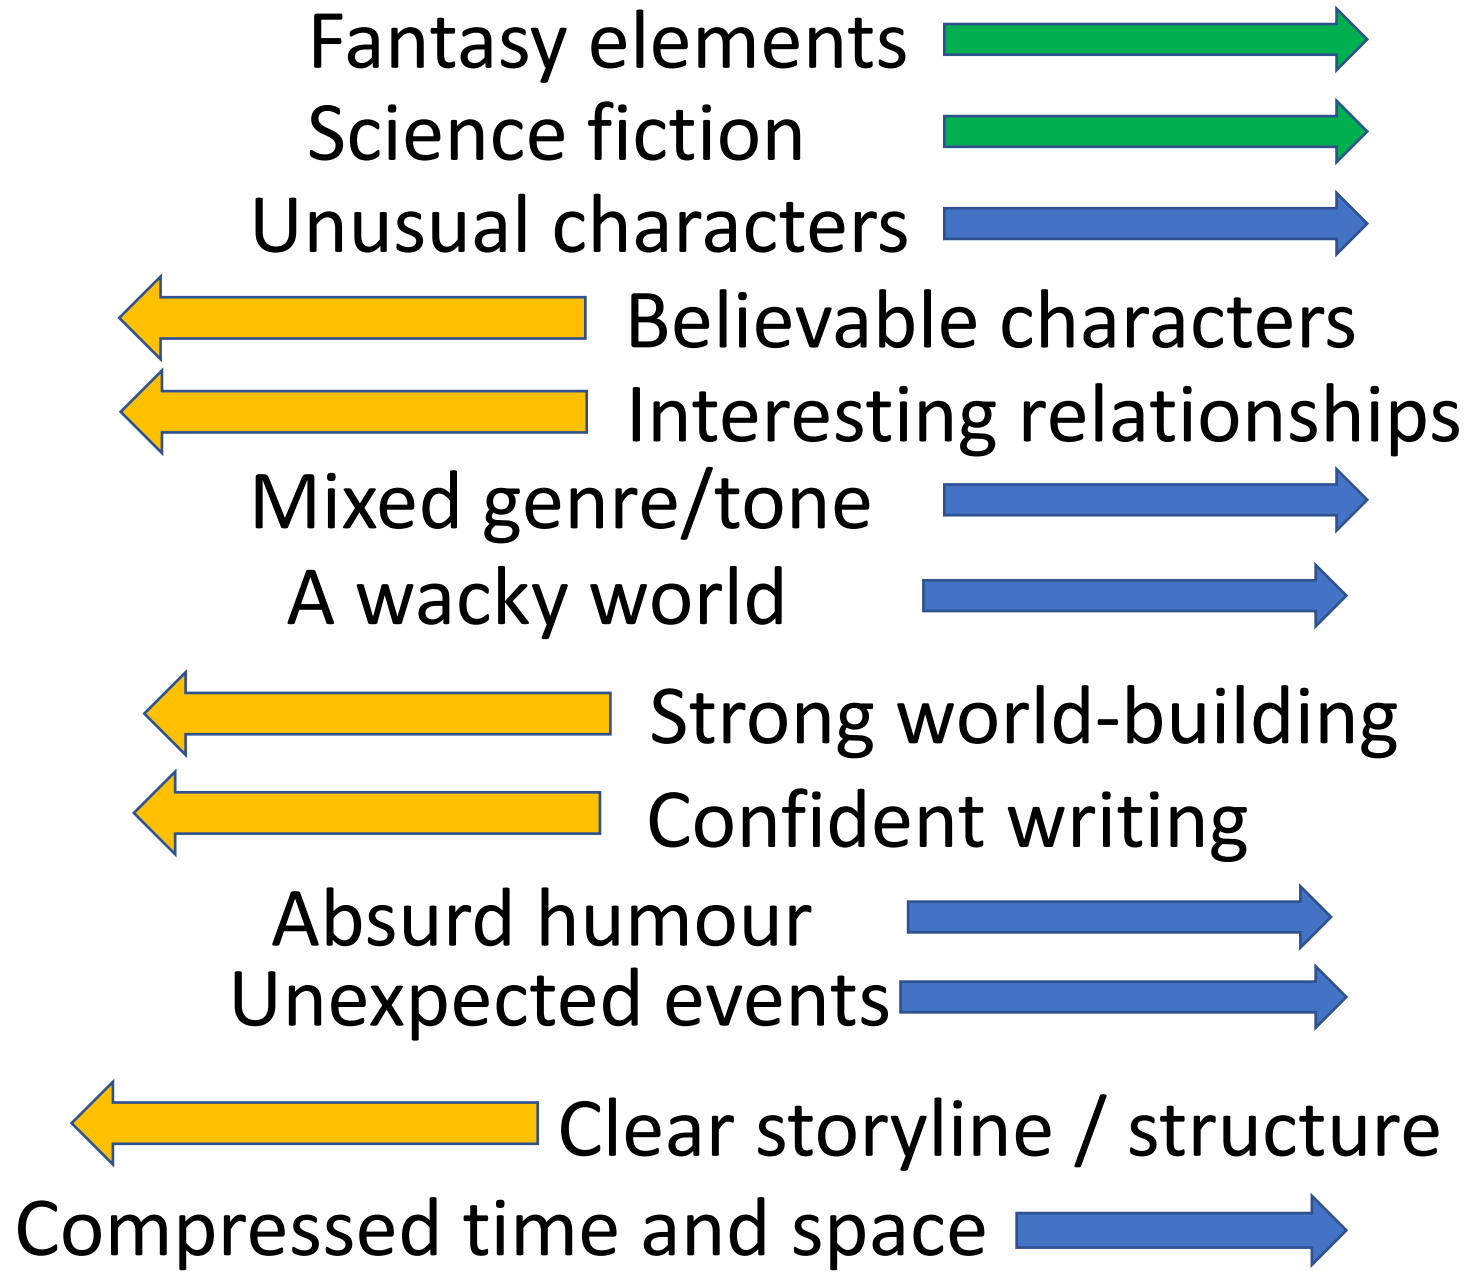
Fantasy elements
Science fiction
Unusual characters
Believable characters
Interesting relationships
Mixed genre/tone
A wacky world
Strong world-building
Confident writing
Absurd humour
Unexpected events
Clear storyline / structure
Compressed time and space